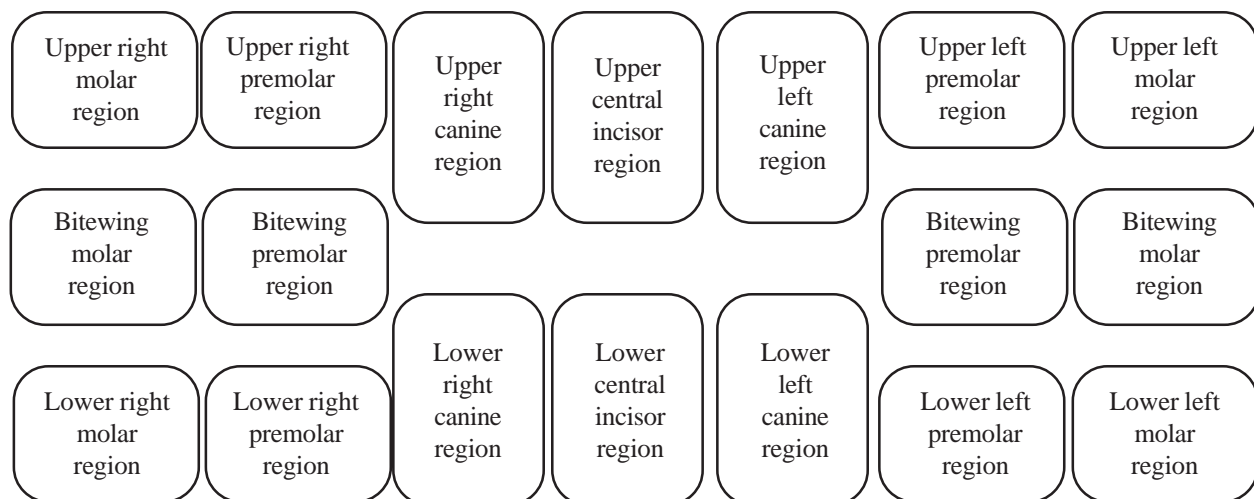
Upper right molar region

Upper right premolar region

Upper right canine region

Upper central incisor region

Upper left canine region

Upper left premolar region

Upper left molar region

Bitewing molar region

Bitewing premolar region

Bitewing premolar region

Bitewing molar region

Lower right molar region

Lower right premolar region

Lower right canine region

Lower central incisor region

Lower left canine region

Lower left premolar region

Lower left molar region